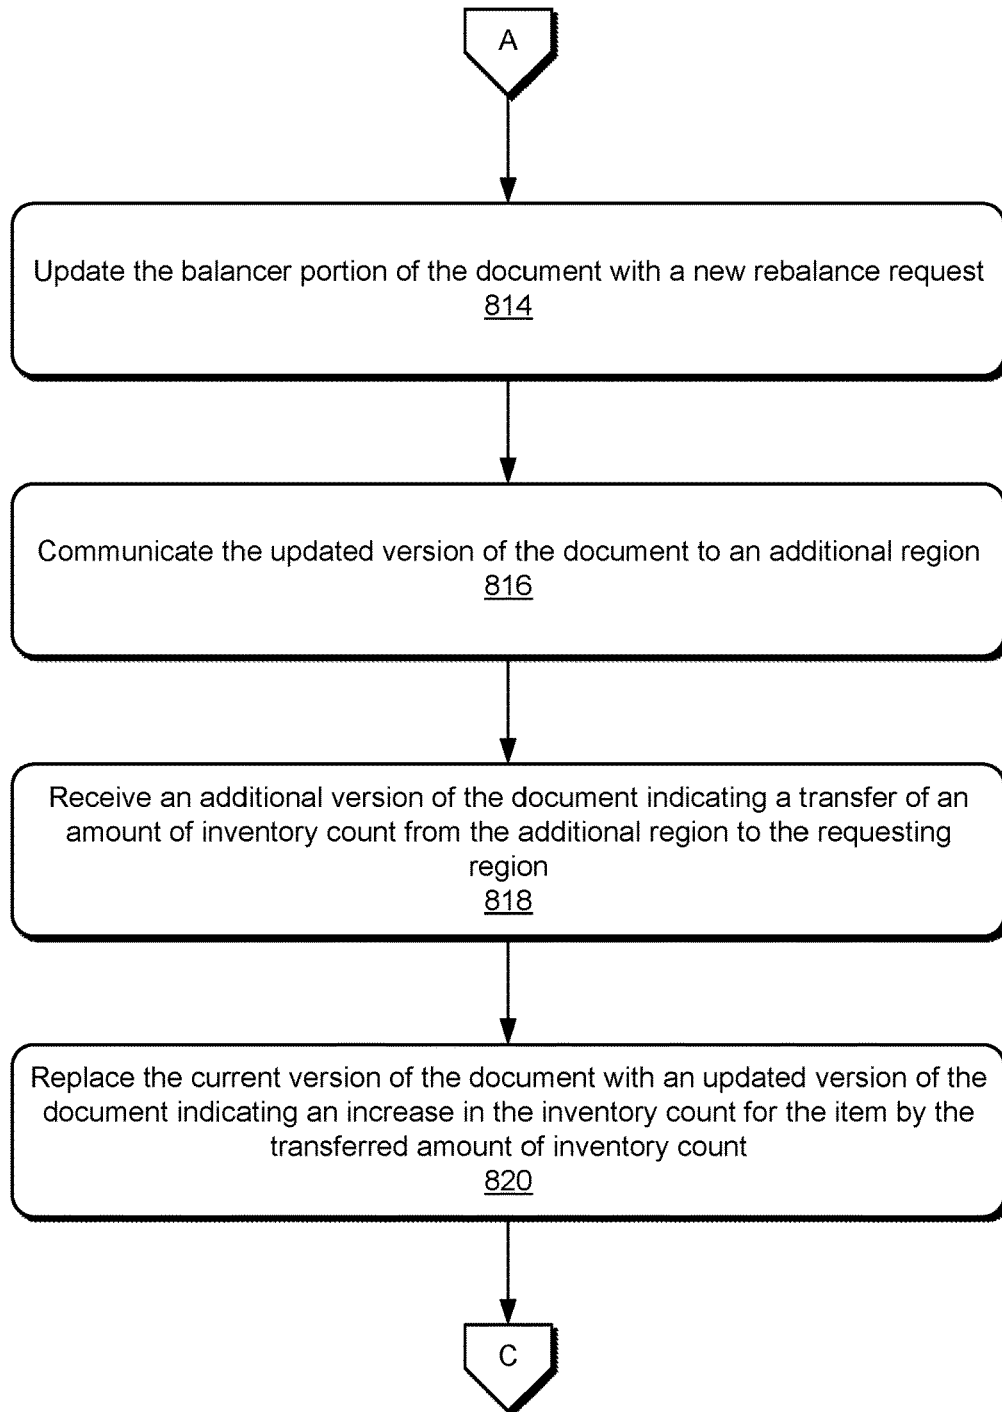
A

Update the balancer portion of the document with a new rebalance request
814

Communicate the updated version of the document to an additional region
816

Receive an additional version of the document indicating a transfer of an amount of inventory count from the additional region to the requesting region
818

Replace the current version of the document with an updated version of the document indicating an increase in the inventory count for the item by the transferred amount of inventory count
820

C